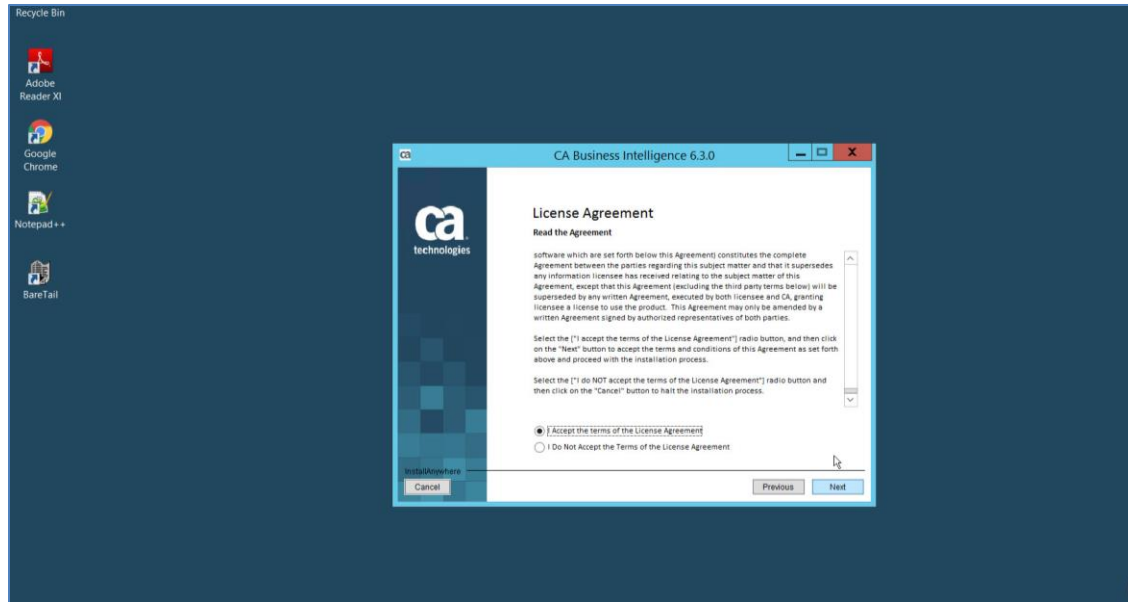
Recycle Bin

Adobe Reader XI

Google Chrome

Notepad++

BareTail

CA Business Intelligence 6.3.0

ca technologies

License Agreement

Read the Agreement

software which are set forth below this Agreement) constitutes the complete Agreement between the parties regarding this subject matter and that it supersedes any information licensee has received relating to the subject matter of this Agreement, except that this Agreement (excluding the third party terms below) will be superseded by any written Agreement, executed by both licensee and CA, granting licensee a license to use the product. This Agreement may only be amended by a written Agreement signed by authorized representatives of both parties.

Select the ["I accept the terms of the License Agreement"] radio button, and then click on the "Next" button to accept the terms and conditions of this Agreement as set forth above and proceed with the installation process.

Select the ["I do NOT accept the terms of the License Agreement"] radio button and then click on the "Cancel" button to halt the installation process.

I Accept the terms of the License Agreement

I Do Not Accept the Terms of the License Agreement

InstallAnywhere

Cancel

Previous

Next